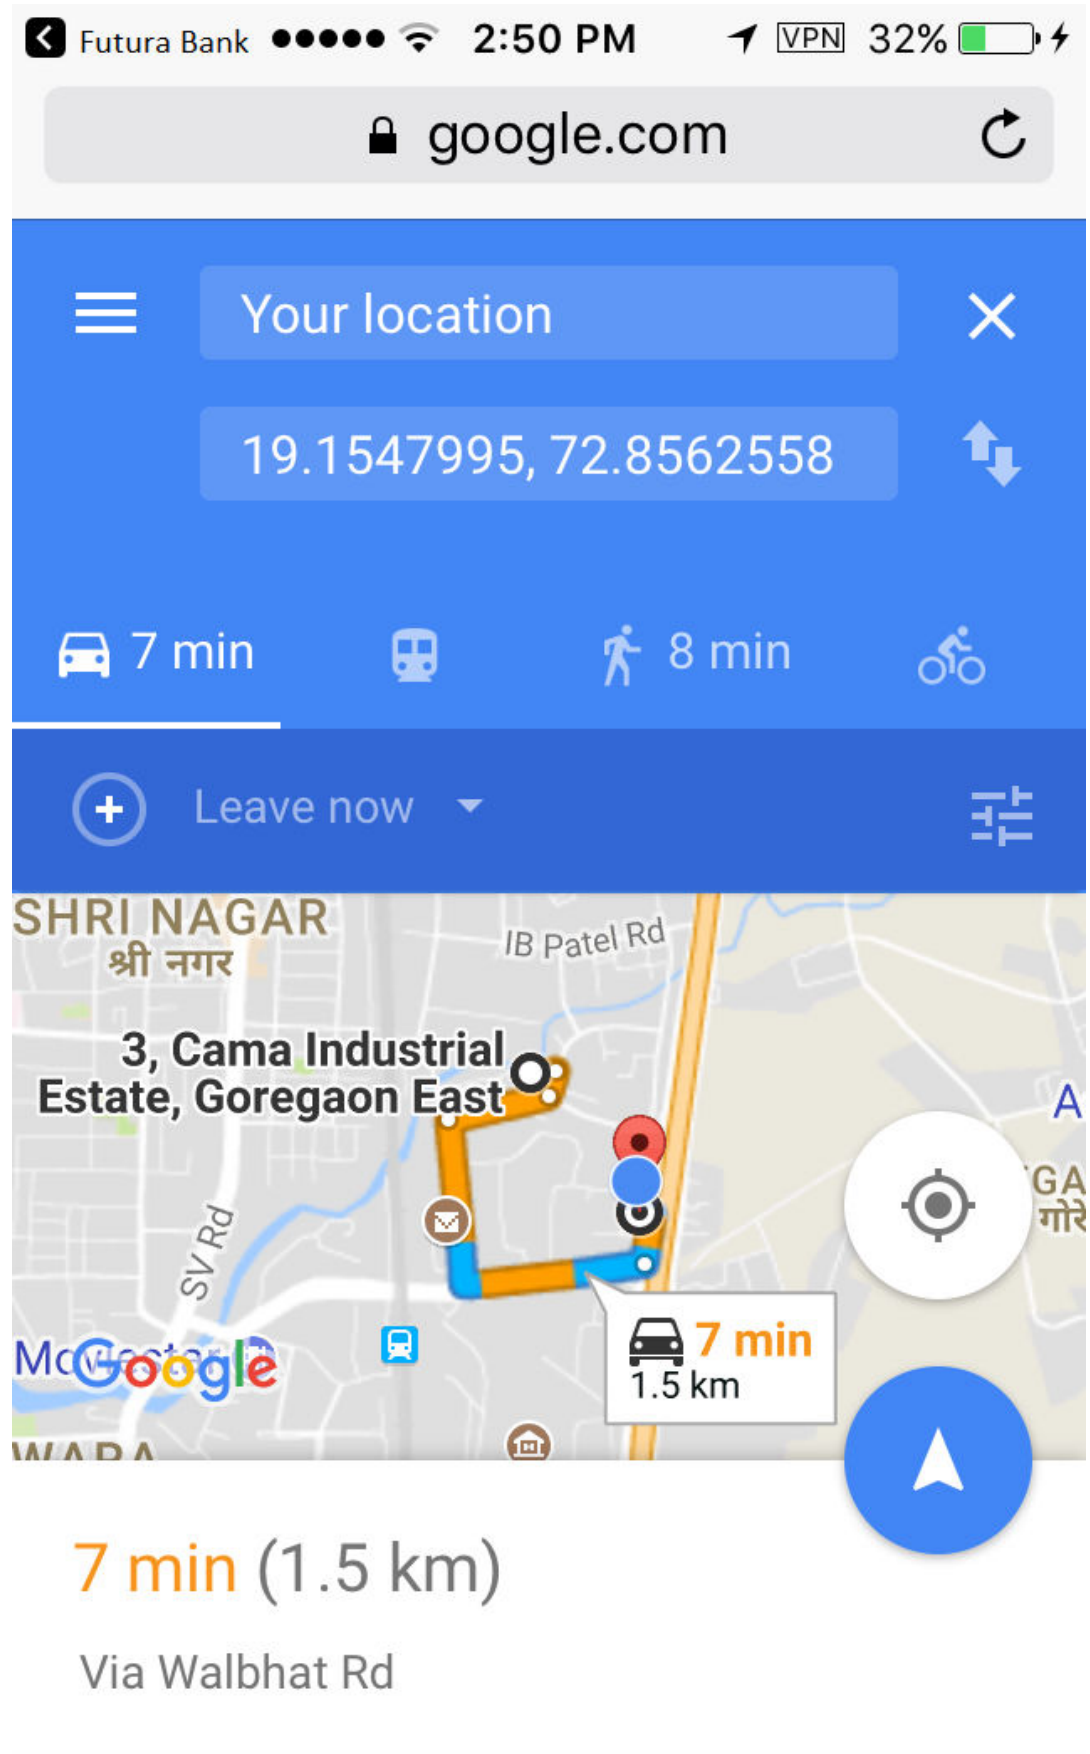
Futura Bank 2:50 PM VPN 32%

google.com

Your location

19.1547995, 72.8562558

7 min 8 min

Leave now

SHRI NAGAR
श्री नगर

IB Patel Rd

3, Cama Industrial Estate, Goregaon East

SV Rd

A

GA
गोरे

Mc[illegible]

Google

WADA

7 min
1.5 km

7 min (1.5 km)

Via Walbhat Rd